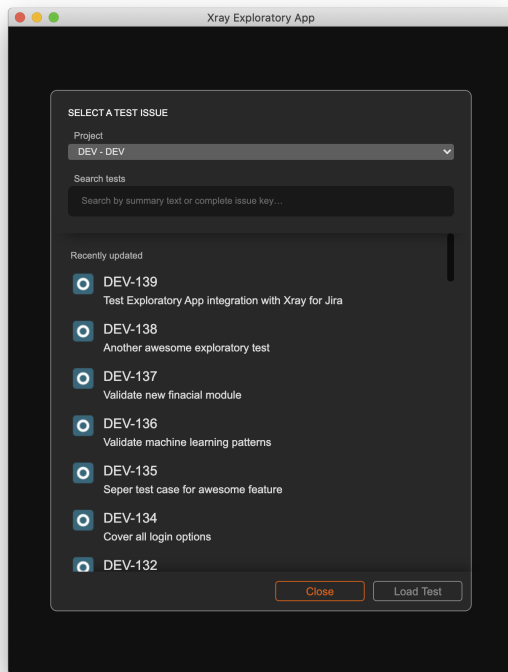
Xray Exploratory App

SELECT A TEST ISSUE

Project

DEV - DEV

Search tests

Search by summary text or complete issue key...

Recently updated

DEV-139
Test Exploratory App integration with Xray for Jira

DEV-138
Another awesome exploratory test

DEV-137
Validate new finacial module

DEV-136
Validate machine learning patterns

DEV-135
Seper test case for awesome feature

DEV-134
Cover all login options

DEV-132

Close

Load Test